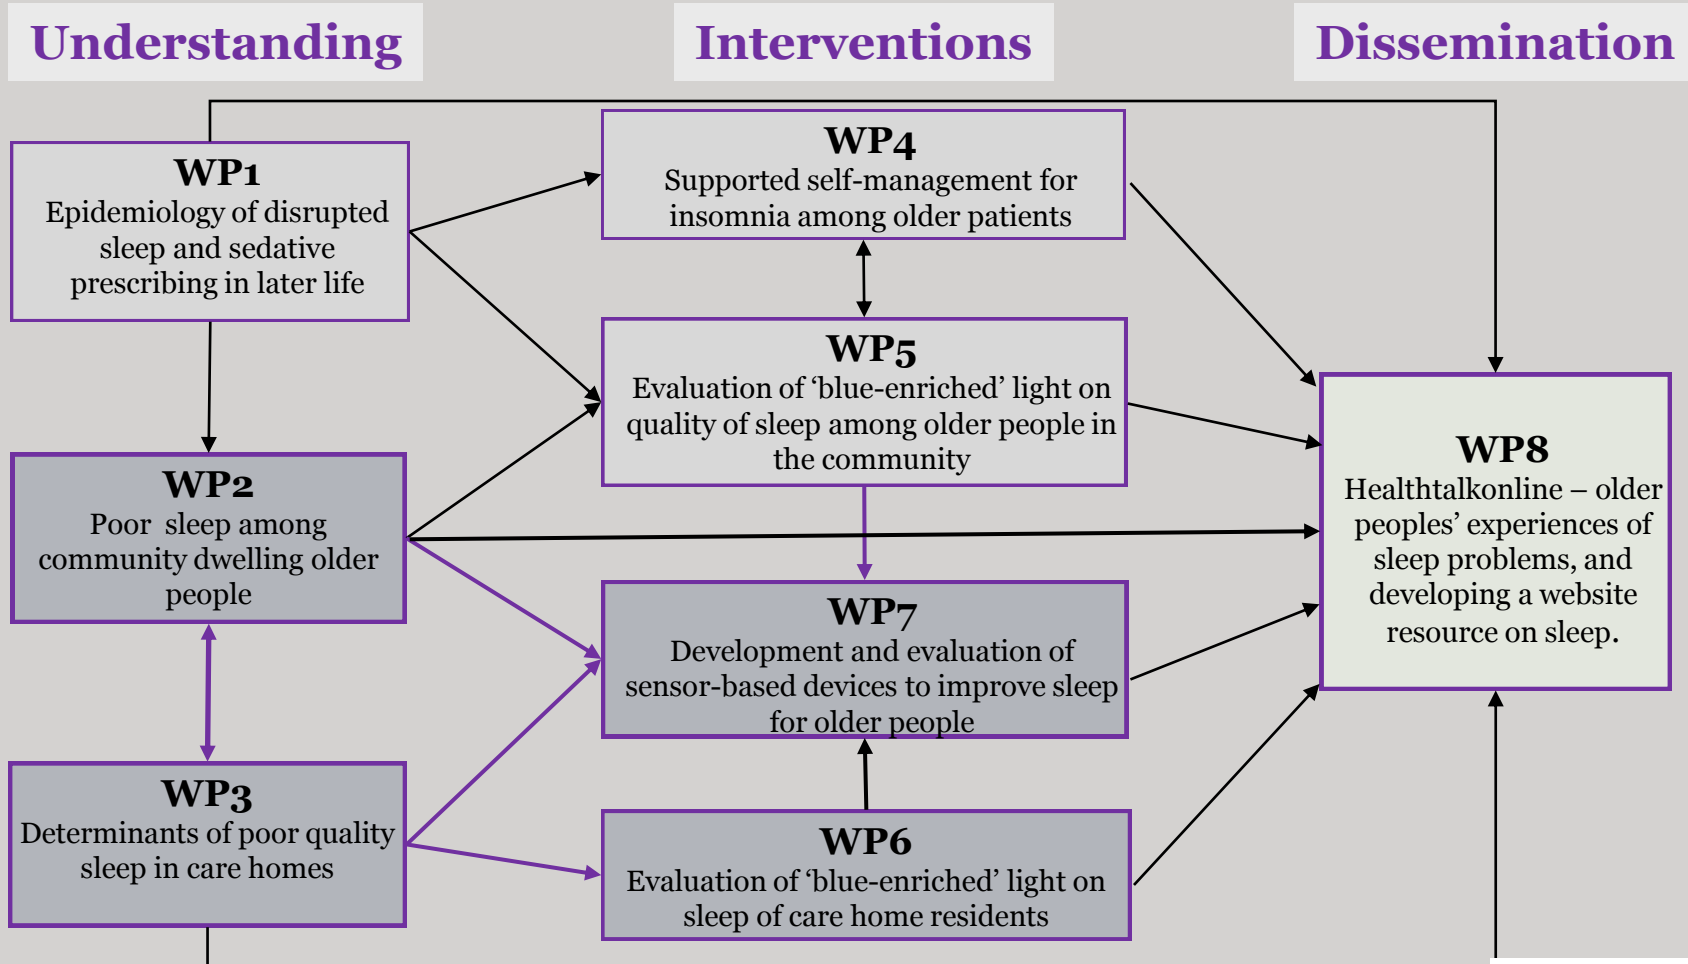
Understanding

Interventions

Dissemination

WP1
Epidemiology of disrupted sleep and sedative prescribing in later life

WP4
Supported self-management for insomnia among older patients

WP5
Evaluation of ‘blue-enriched’ light on quality of sleep among older people in the community

WP2
Poor sleep among community dwelling older people

WP7
Development and evaluation of sensor-based devices to improve sleep for older people

WP8
Healthtalkonline – older peoples’ experiences of sleep problems, and developing a website resource on sleep.

WP3
Determinants of poor quality sleep in care homes

WP6
Evaluation of ‘blue-enriched’ light on sleep of care home residents